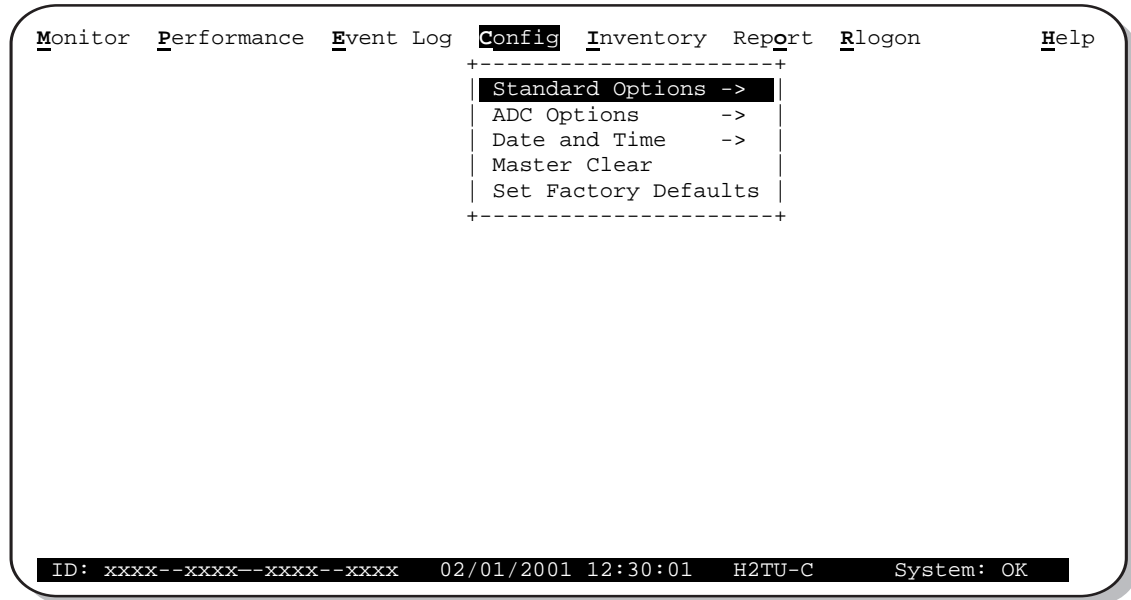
Monitor Performance Event Log Config Inventory Report Rlogon Help

Standard Options ->
ADC Options ->
Date and Time ->
Master Clear
Set Factory Defaults

ID: xxxx--xxxx—-xxxx--xxxx 02/01/2001 12:30:01 H2TU-C System: OK